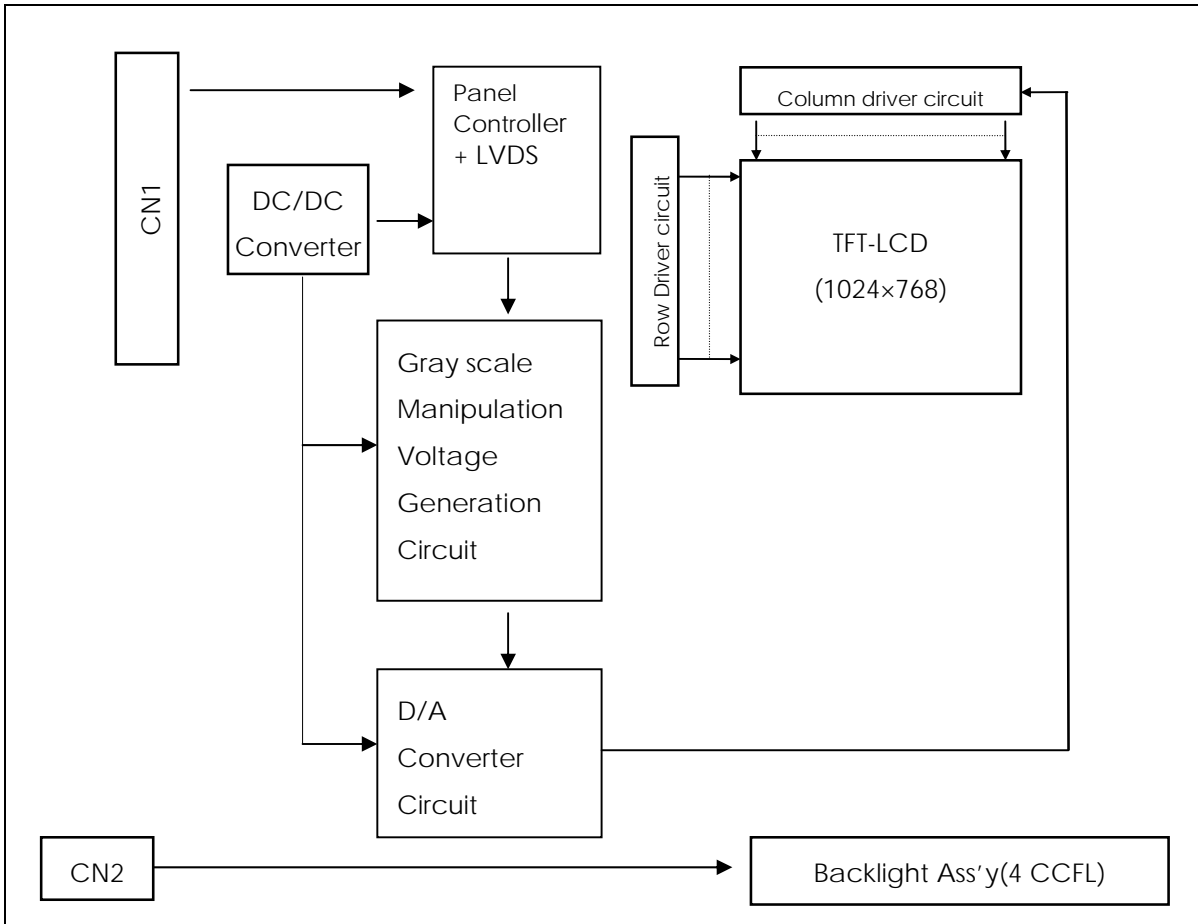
CN1

Panel Controller + LVDS

Column driver circuit

DC/DC Converter

Row Driver circuit

TFT-LCD
(1024×768)

Gray scale Manipulation Voltage Generation Circuit

D/A Converter Circuit

CN2

Backlight Ass'y(4 CCFL)